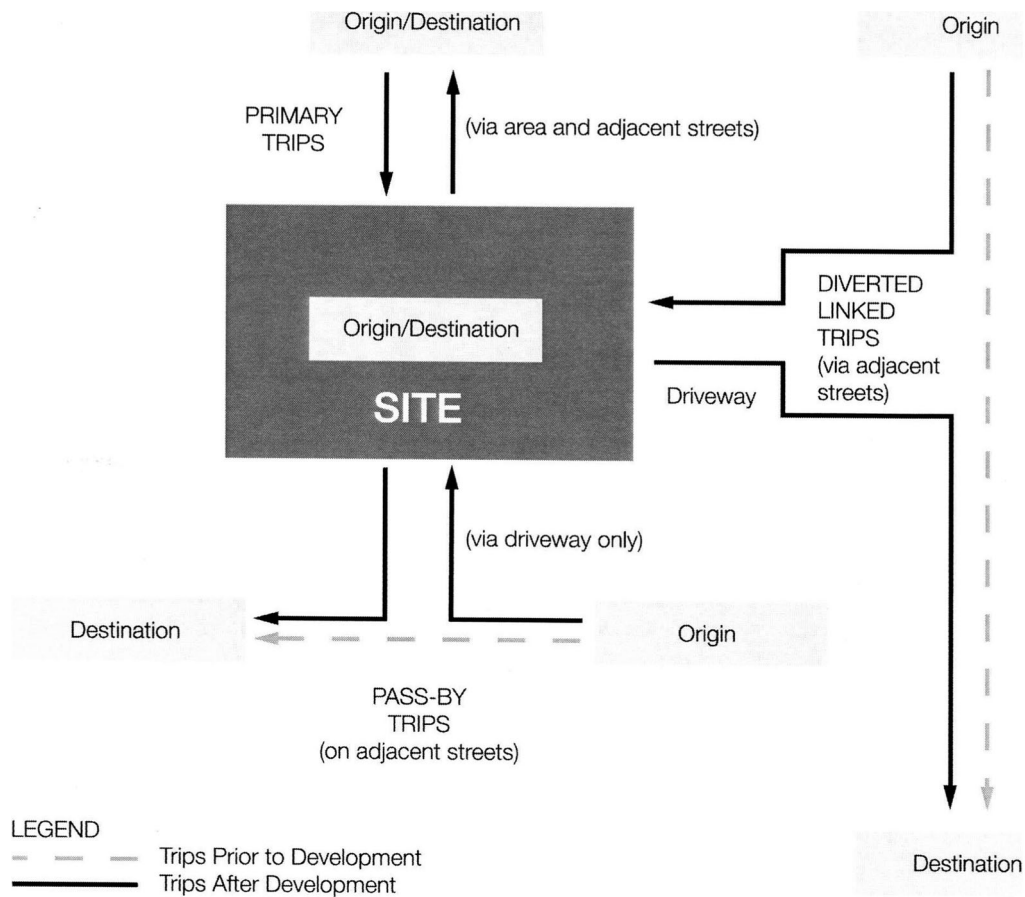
Origin/Destination

Origin

PRIMARY TRIPS

(via area and adjacent streets)

Origin/Destination

SITE

DIVERTED LINKED TRIPS (via adjacent streets)

Driveway

(via driveway only)

Destination

Origin

PASS-BY TRIPS (on adjacent streets)

LEGEND
Trips Prior to Development
Trips After Development

Destination